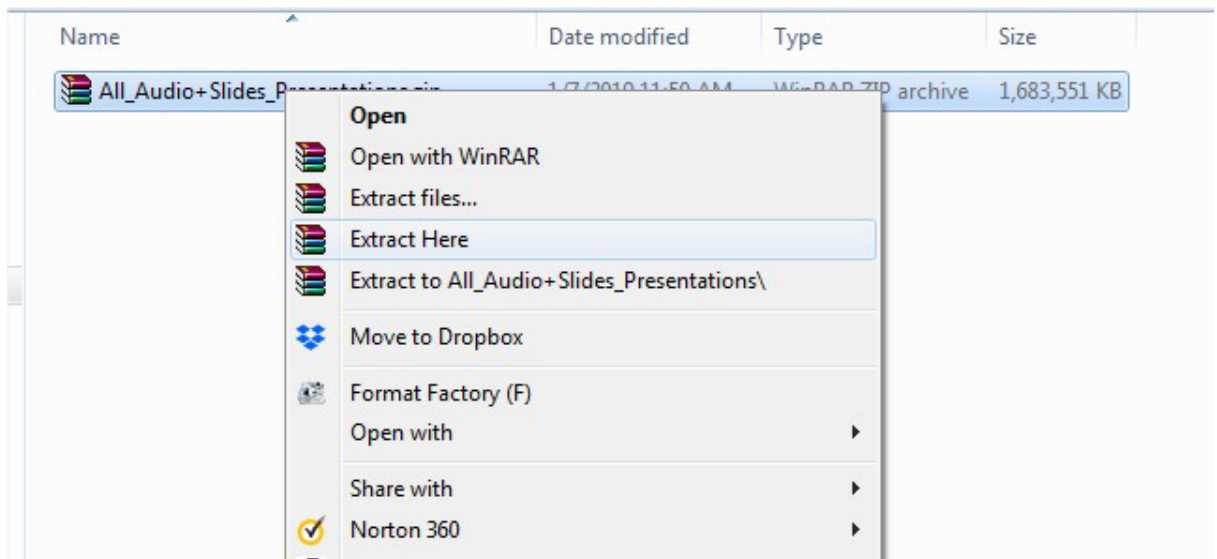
| Name | Date modified | Type | Size |
|---|---|---|---|
| All_Audio+Slides_P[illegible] | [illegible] | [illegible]P archive | 1,683,551 KB |

Open
Open with WinRAR
Extract files...
Extract Here
Extract to All_Audio+Slides_Presentations\
Move to Dropbox
Format Factory (F)
Open with
Share with
Norton 360